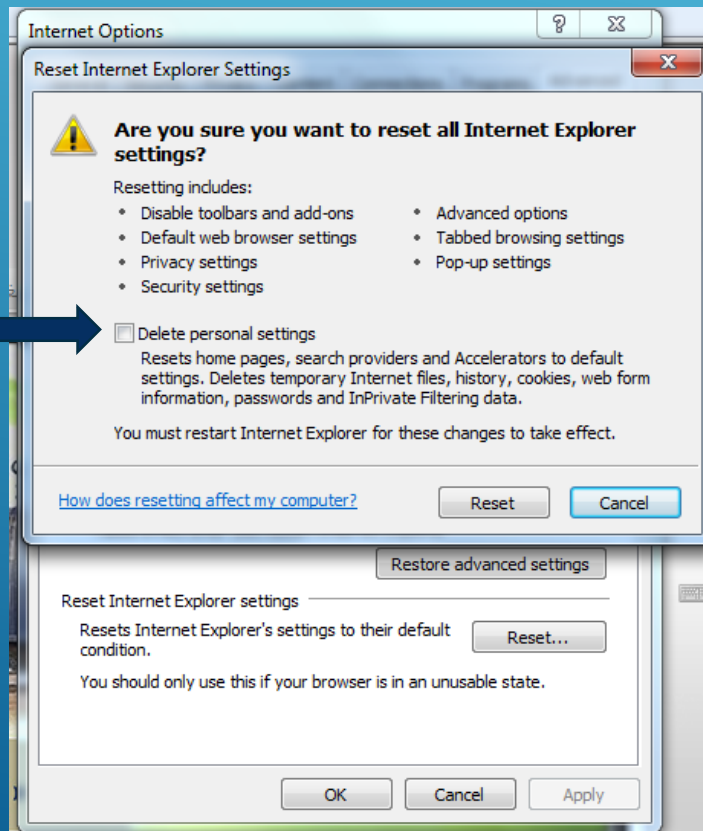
Internet Options

?

Reset Internet Explorer Settings

Are you sure you want to reset all Internet Explorer settings?

Resetting includes:

- Disable toolbars and add-ons
- Default web browser settings
- Privacy settings
- Security settings
- Advanced options
- Tabbed browsing settings
- Pop-up settings

Delete personal settings

Resets home pages, search providers and Accelerators to default settings. Deletes temporary Internet files, history, cookies, web form information, passwords and InPrivate Filtering data.

You must restart Internet Explorer for these changes to take effect.

How does resetting affect my computer?

Reset

Cancel

Restore advanced settings

Reset Internet Explorer settings

Resets Internet Explorer's settings to their default condition.

Reset...

You should only use this if your browser is in an unusable state.

OK

Cancel

Apply